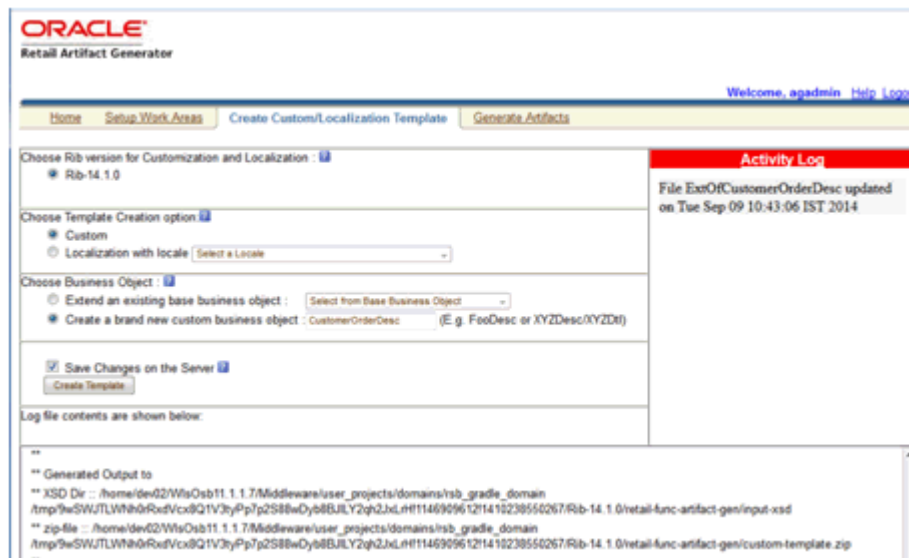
ORACLE
Retail Artifact Generator

Welcome, agadmin Help Logo

Home Setup Work Areas Create Custom/Localization Template Generate Artifacts

Choose Rib version for Customization and Localization :
Rib-14.1.0

Choose Template Creation option:
Custom
Localization with locale Select a Locale

Choose Business Object :
Extend an existing base business object : Select from Base Business Object
Create a brand new custom business object : CustomerOrderDesc (E.g. FooDesc or XYZDesc/XYZDtl)

Save Changes on the Server
Create Template

Log file contents are shown below:

Activity Log

File ExtOfCustomerOrderDesc updated on Tue Sep 09 10:43:06 IST 2014

**
** Generated Output to
** XSD Dir :: /home/dev02/WlsOsb11.1.1.7/Middleware/user_projects/domains/rsb_gradle_domain /tmp/9wSWJTLWNh0rRxdVcx8Q1V3tyPp7p2S88wDyb8BJILY2qh2JxLrHf1146909612f1410238550267/Rib-14.1.0/retail-func-artifact-gen/input-xsd
** zip-file :: /home/dev02/WlsOsb11.1.1.7/Middleware/user_projects/domains/rsb_gradle_domain /tmp/9wSWJTLWNh0rRxdVcx8Q1V3tyPp7p2S88wDyb8BJILY2qh2JxLrHf1146909612f1410238550267/Rib-14.1.0/retail-func-artifact-gen/custom-template.zip